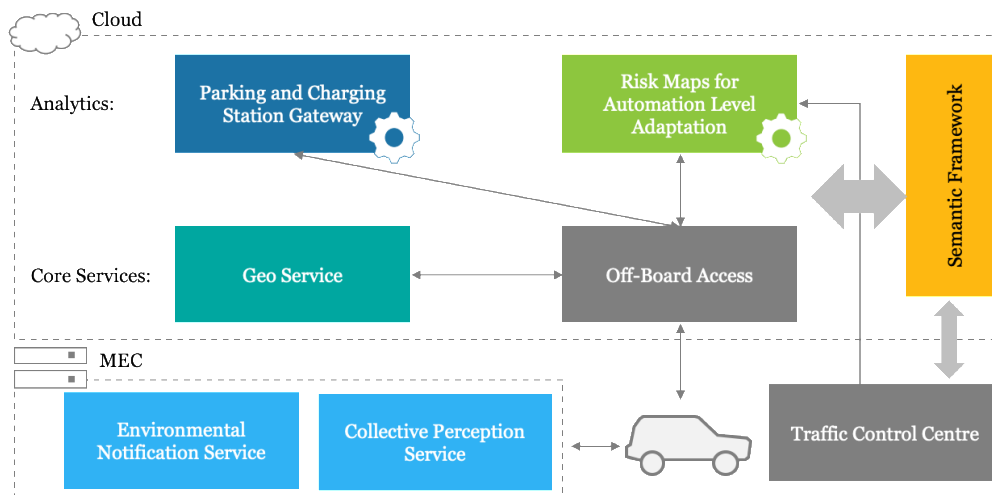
Cloud

Analytics:

Parking and Charging Station Gateway

Risk Maps for Automation Level Adaptation

Semantic Framework

Core Services:

Geo Service

Off-Board Access

MEC

Environmental Notification Service

Collective Perception Service

Traffic Control Centre